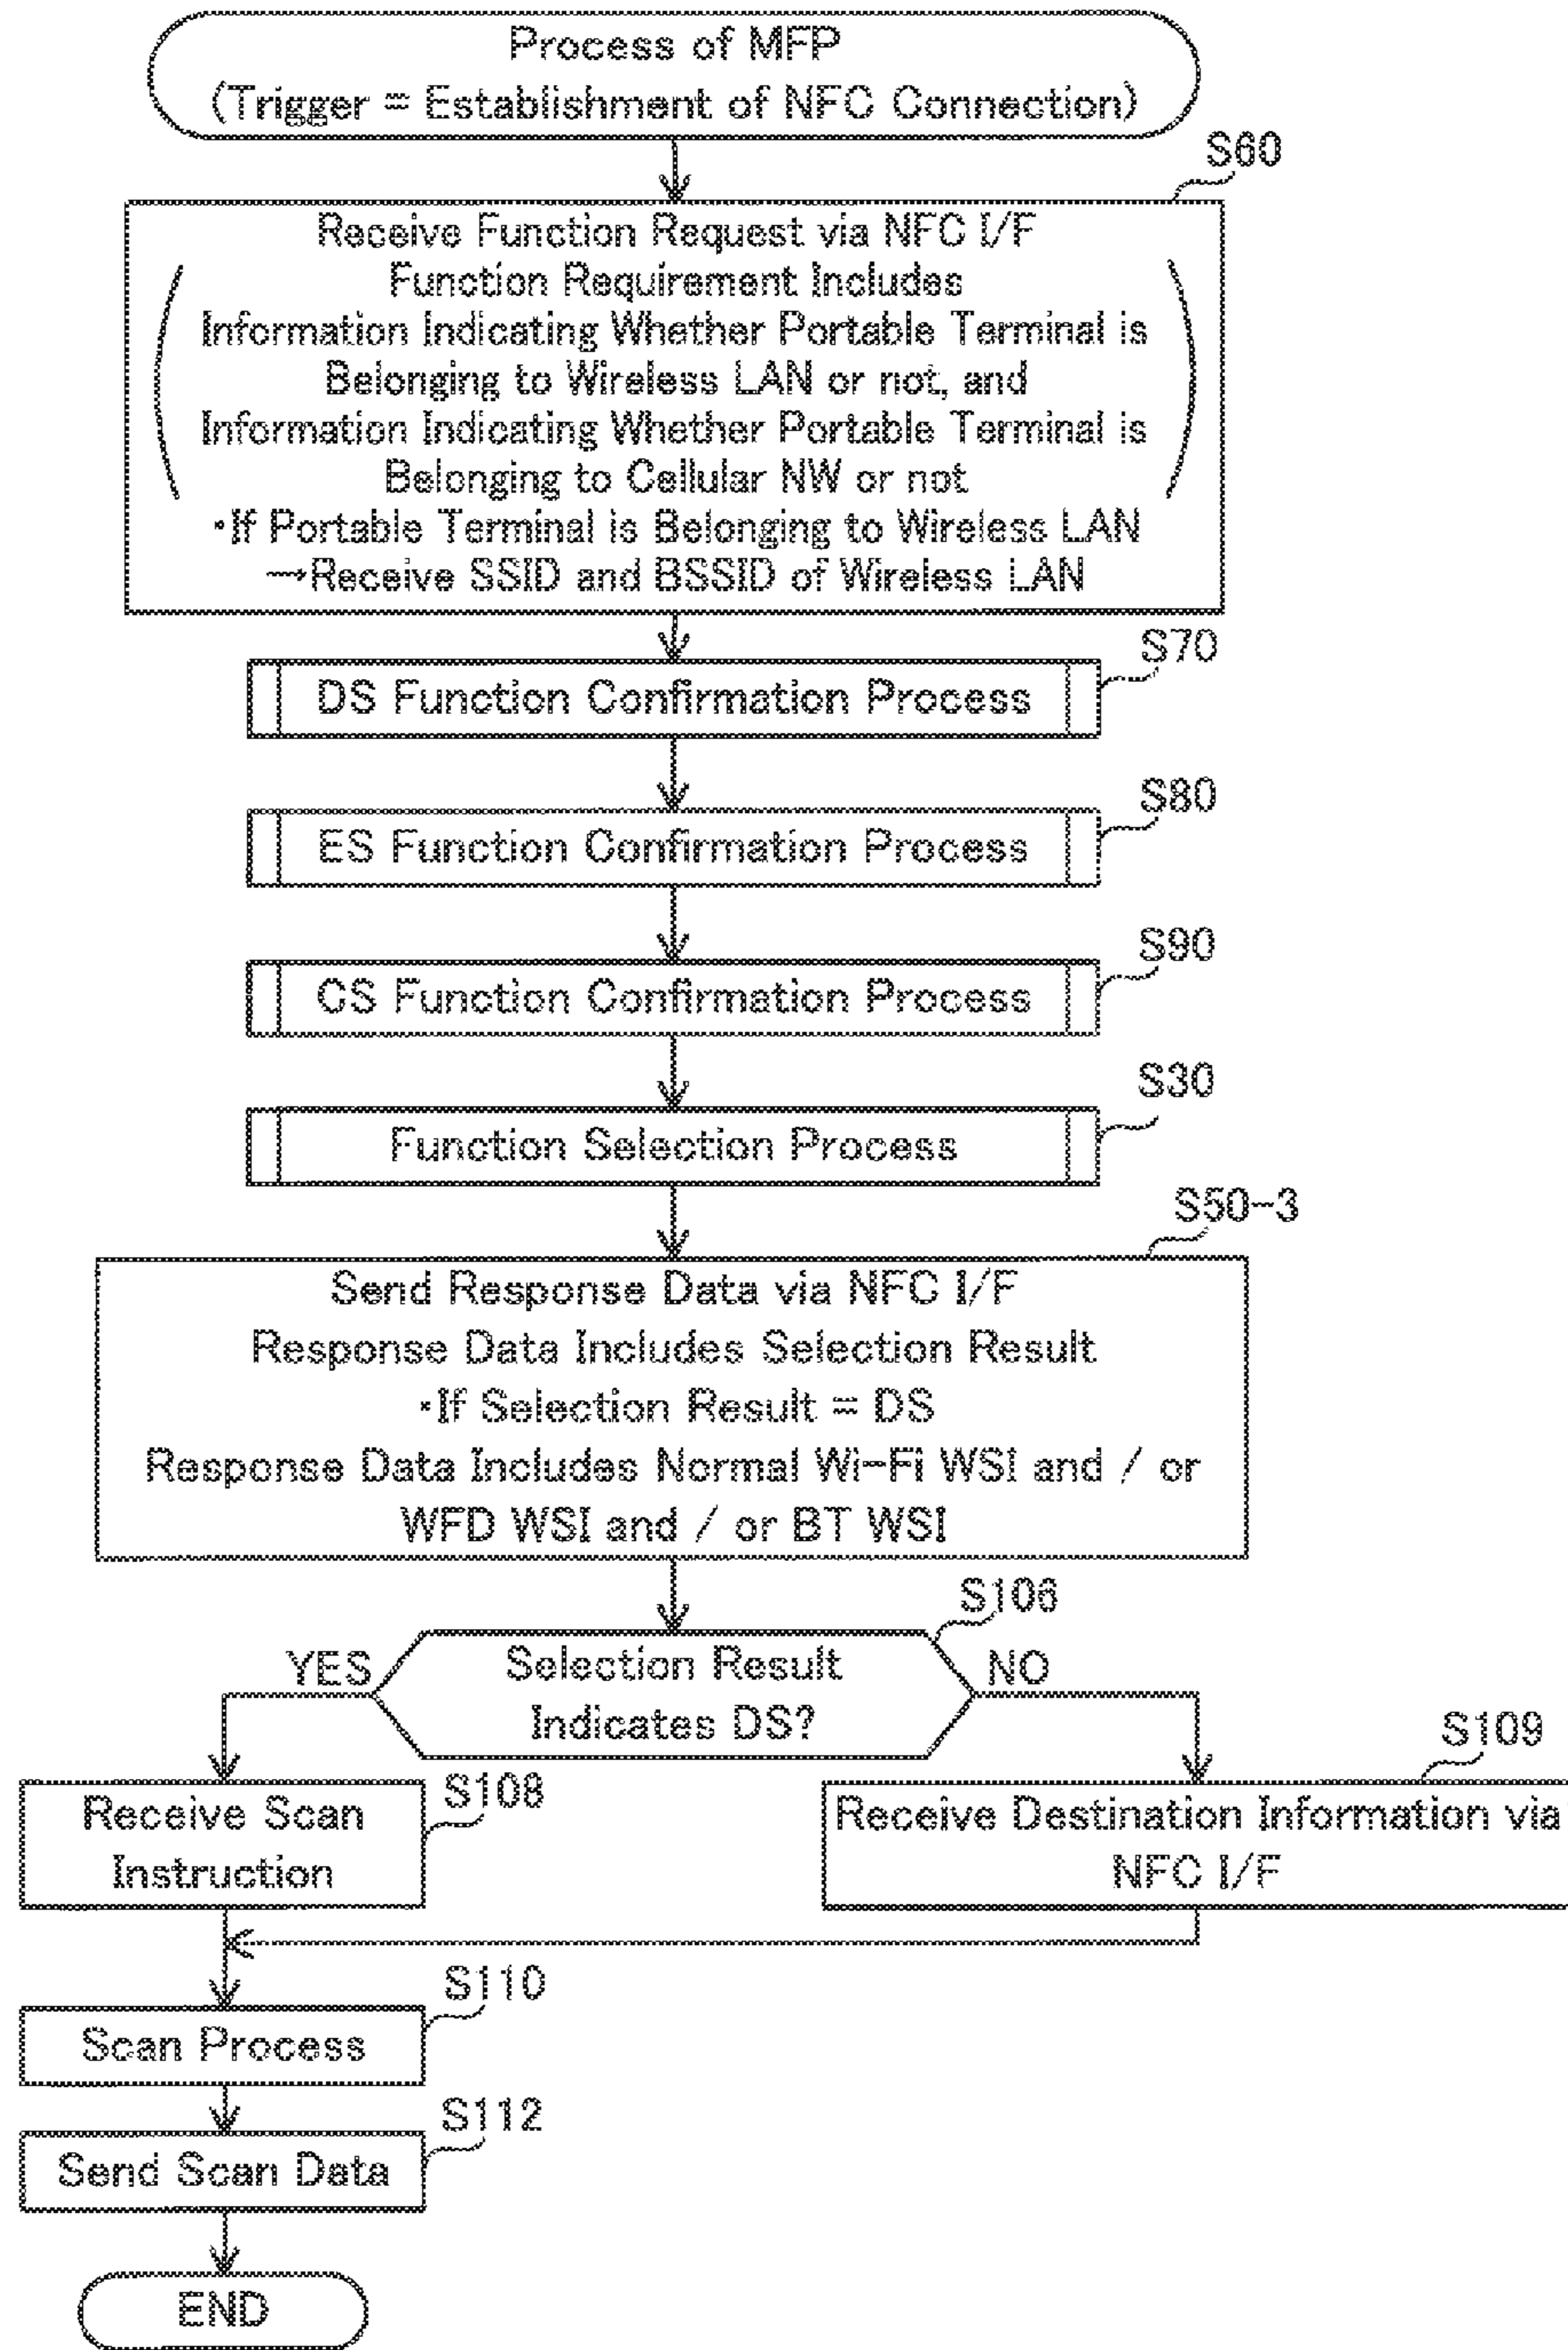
Process of MFP
(Trigger = Establishment of NFC Connection)

S60

Receive Function Request via NFC I/F
( Function Requirement Includes Information Indicating Whether Portable Terminal is Belonging to Wireless LAN or not, and Information Indicating Whether Portable Terminal is Belonging to Cellular NW or not )
・If Portable Terminal is Belonging to Wireless LAN
→Receive SSID and BSSID of Wireless LAN

S70

DS Function Confirmation Process

S80

ES Function Confirmation Process

S90

CS Function Confirmation Process

S30

Function Selection Process

S50-3

Send Response Data via NFC I/F
Response Data Includes Selection Result
・If Selection Result = DS
Response Data Includes Normal Wi-Fi WSI and / or WFD WSI and / or BT WSI

S106

Selection Result Indicates DS?

YES

NO

S108

Receive Scan Instruction

S109

Receive Destination Information via NFC I/F

S110

Scan Process

S112

Send Scan Data

END